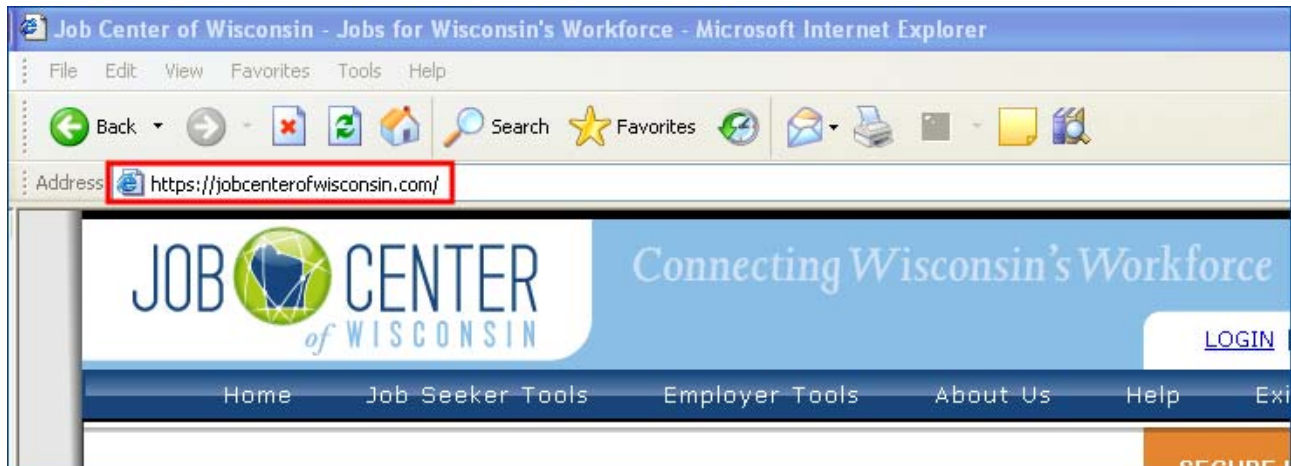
Job Center of Wisconsin - Jobs for Wisconsin's Workforce - Microsoft Internet Explorer

File Edit View Favorites Tools Help

Back Search Favorites

Address https://jobcenterofwisconsin.com/

JOB CENTER of WISCONSIN

Connecting Wisconsin's Workforce

LOGIN

Home Job Seeker Tools Employer Tools About Us Help Exi

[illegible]